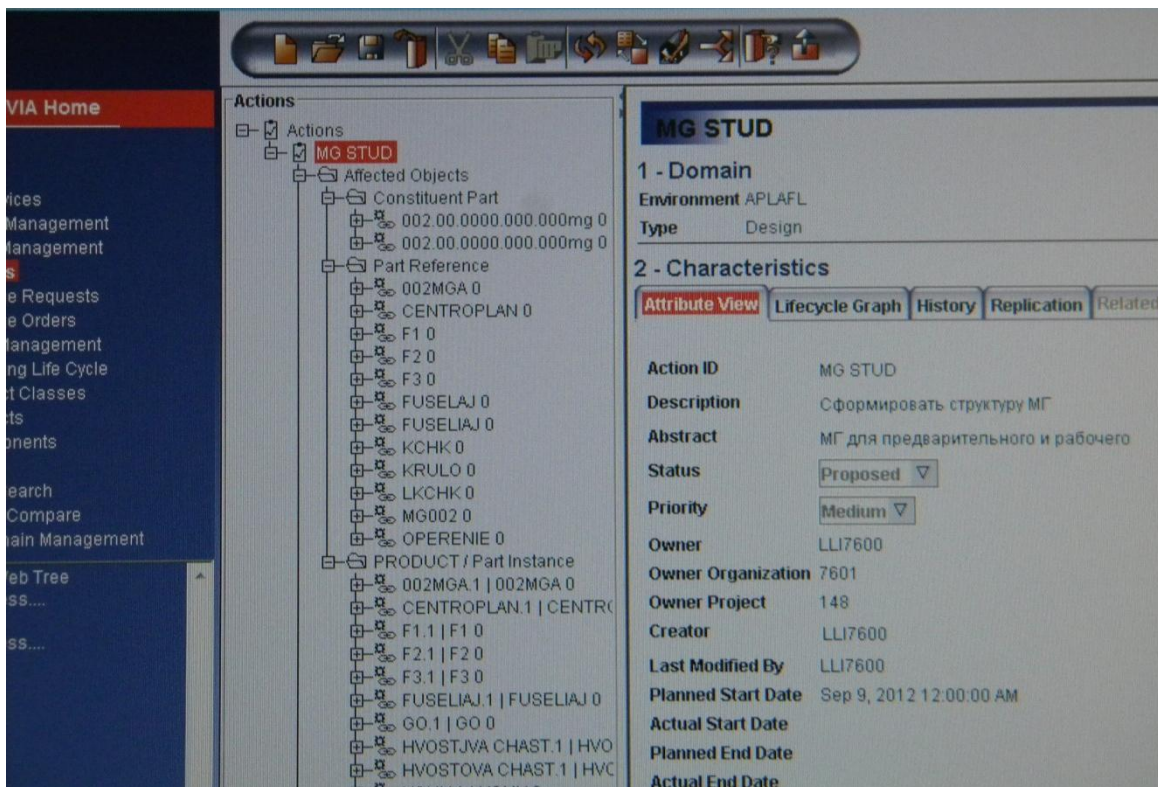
VIA Home

ices
Management
Management
s
e Requests
e Orders
lanagement
ng Life Cycle
t Classes
ts
onents

earch
Compare
ain Management

eb Tree
ss....

ss....

Actions

Actions
MG STUD
Affected Objects
Constituent Part
002.00.0000.000.000mg 0
002.00.0000.000.000mg 0
Part Reference
002MGA 0
CENTROPLAN 0
F1 0
F2 0
F3 0
FUSELAJ 0
FUSELIAJ 0
KCHK 0
KRULO 0
LKCHK 0
MG002 0
OPERENIE 0
PRODUCT / Part Instance
002MGA.1 | 002MGA 0
CENTROPLAN.1 | CENTR(
F1.1 | F1 0
F2.1 | F2 0
F3.1 | F3 0
FUSELIAJ.1 | FUSELIAJ 0
GO.1 | GO 0
HVOSTJVA CHAST.1 | HVO
HVOSTOVA CHAST.1 | HVC

MG STUD

1 - Domain
Environment APLAFL
Type Design

2 - Characteristics

Attribute View | Lifecycle Graph | History | Replication | Related

| | |
|---|---|
| Action ID | MG STUD |
| Description | Сформировать структуру МГ |
| Abstract | МГ для предварительного и рабочего |
| Status | Proposed |
| Priority | Medium |
| Owner | LLI7600 |
| Owner Organization | 7601 |
| Owner Project | 148 |
| Creator | LLI7600 |
| Last Modified By | LLI7600 |
| Planned Start Date | Sep 9, 2012 12:00:00 AM |
| Actual Start Date | |
| Planned End Date | |
| Actual End Date | |